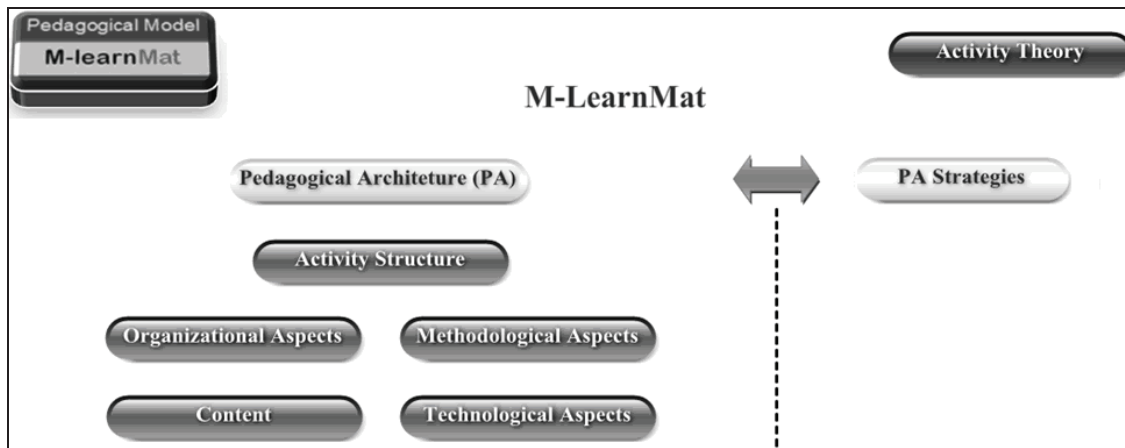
Pedagogical Model
M-learnMat

Activity Theory

M-LearnMat

Pedagogical Architecture (PA)

PA Strategies

Activity Structure

Organizational Aspects

Methodological Aspects

Content

Technological Aspects